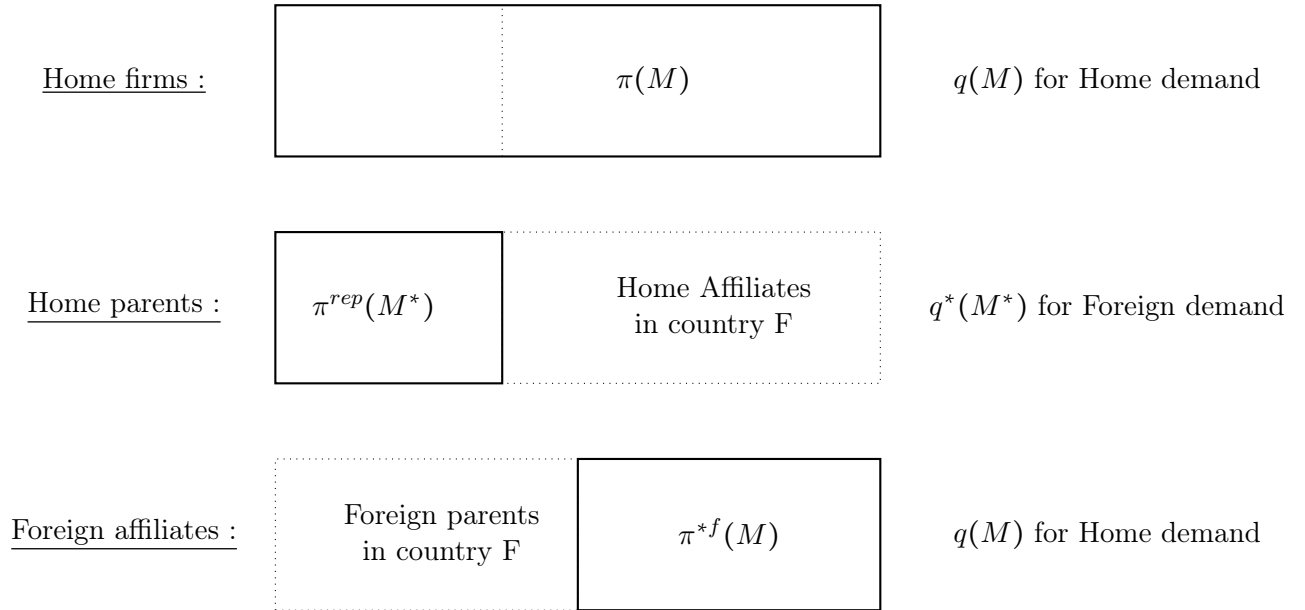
Home firms :

$\pi(M)$

$q(M)$ for Home demand

Home parents :

$\pi^{rep}(M^*)$

Home Affiliates in country F

$q^*(M^*)$ for Foreign demand

Foreign affiliates :

Foreign parents in country F

$\pi^{*f}(M)$

$q(M)$ for Home demand